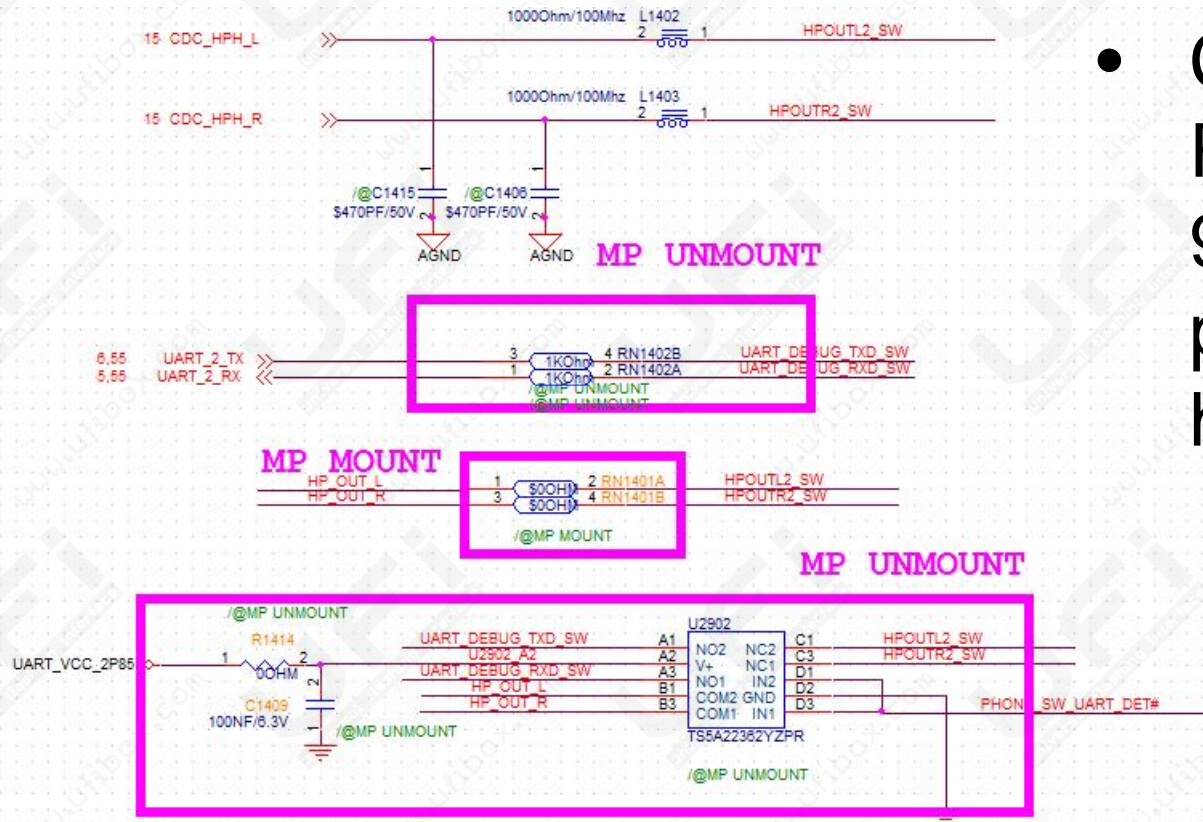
15 CDC_HPH_L

1000Ohm/100Mhz L1402
2 1
HPOUTL2_SW

15 CDC_HPH_R

1000Ohm/100Mhz L1403
2 1
HPOUTR2_SW

/@C1415
$470PF/50V
/@C1406
$470PF/50V
AGND
AGND

MP UNMOUNT

6,55 UART_2_TX
5,55 UART_2_RX
3 1KOhm 4 RN1402B
1 1KOhm 2 RN1402A
/@MP UNMOUNT
/@MP UNMOUNT
UART_DEBUG_TXD_SW
UART_DEBUG_RXD_SW

MP MOUNT

HP_OUT_L
HP_OUT_R
1 $0OHM 2 RN1401A
3 $0OHM 4 RN1401B
/@MP MOUNT
HPOUTL2_SW
HPOUTR2_SW

MP UNMOUNT

/@MP UNMOUNT
R1414
UART_VCC_2P85
1 2
0OHM
2
C1409
100NF/6.3V
/@MP UNMOUNT

UART_DEBUG_TXD_SW
U2902_A2
UART_DEBUG_RXD_SW
HP_OUT_L
HP_OUT_R

U2902
A1
A2 NO2 NC2 C1
A3 V+ NC1 C3
B1 NO1 IN2 D1
B3 COM2 GND D2
COM1 IN1 D3
TS5A22362YZPR

HPOUTL2_SW
HPOUTR2_SW
PHONE_SW_UART_DET#

/@MP UNMOUNT

• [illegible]
h
g
p
h